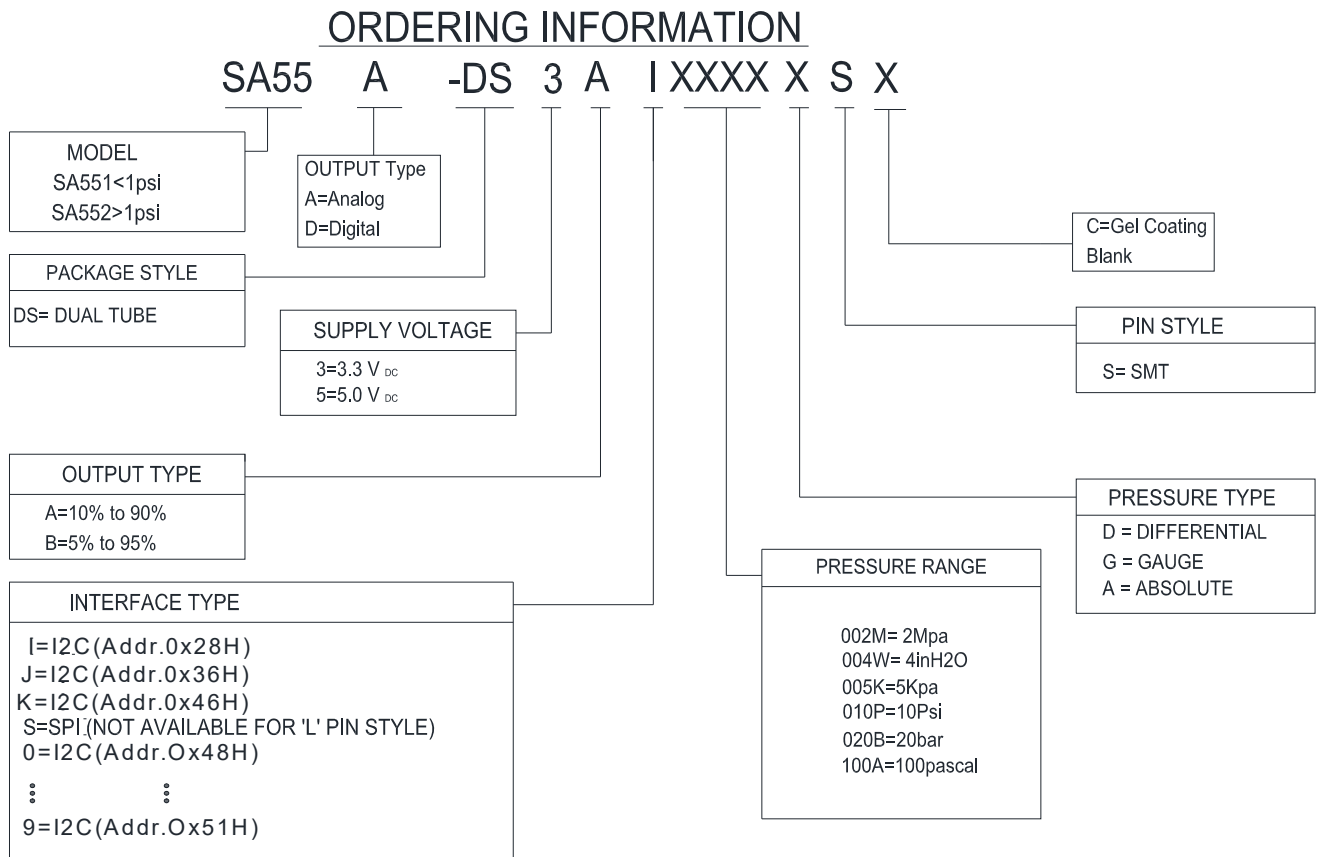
ORDERING INFORMATION

SA55 A -DS 3 A I XXXX X S X

MODEL
SA551<1psi
SA552>1psi

OUTPUT Type
A=Analog
D=Digital

C=Gel Coating
Blank

PACKAGE STYLE
DS= DUAL TUBE

SUPPLY VOLTAGE
3=3.3 V $_{DC}$
5=5.0 V $_{DC}$

PIN STYLE
S= SMT

OUTPUT TYPE
A=10% to 90%
B=5% to 95%

PRESSURE TYPE
D = DIFFERENTIAL
G = GAUGE
A = ABSOLUTE

PRESSURE RANGE
002M= 2Mpa
004W= 4inH2O
005K=5Kpa
010P=10Psi
020B=20bar
100A=100pascal

INTERFACE TYPE
I=I2C(Addr.0x28H)
J=I2C(Addr.0x36H)
K=I2C(Addr.0x46H)
S=SPI (NOT AVAILABLE FOR 'L' PIN STYLE)
0=I2C(Addr.Ox48H)
⋮ ⋮
9=I2C(Addr.Ox51H)